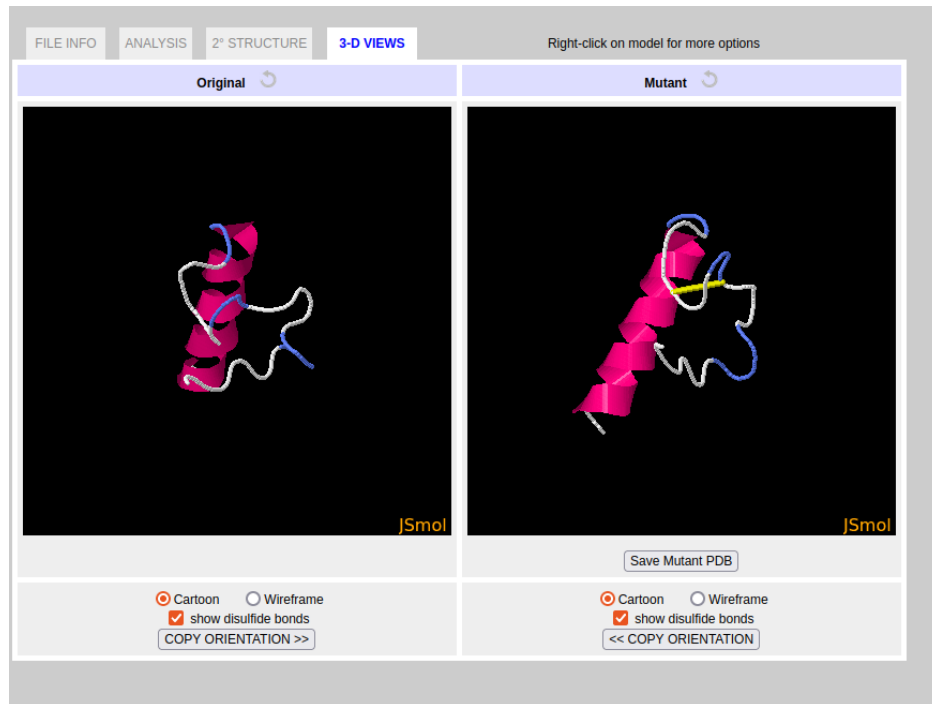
FILE INFO ANALYSIS 2° STRUCTURE 3-D VIEWS Right-click on model for more options

Original

Mutant

JSmol

JSmol

Save Mutant PDB

Cartoon Wireframe
show disulfide bonds
COPY ORIENTATION >>

Cartoon Wireframe
show disulfide bonds
<< COPY ORIENTATION